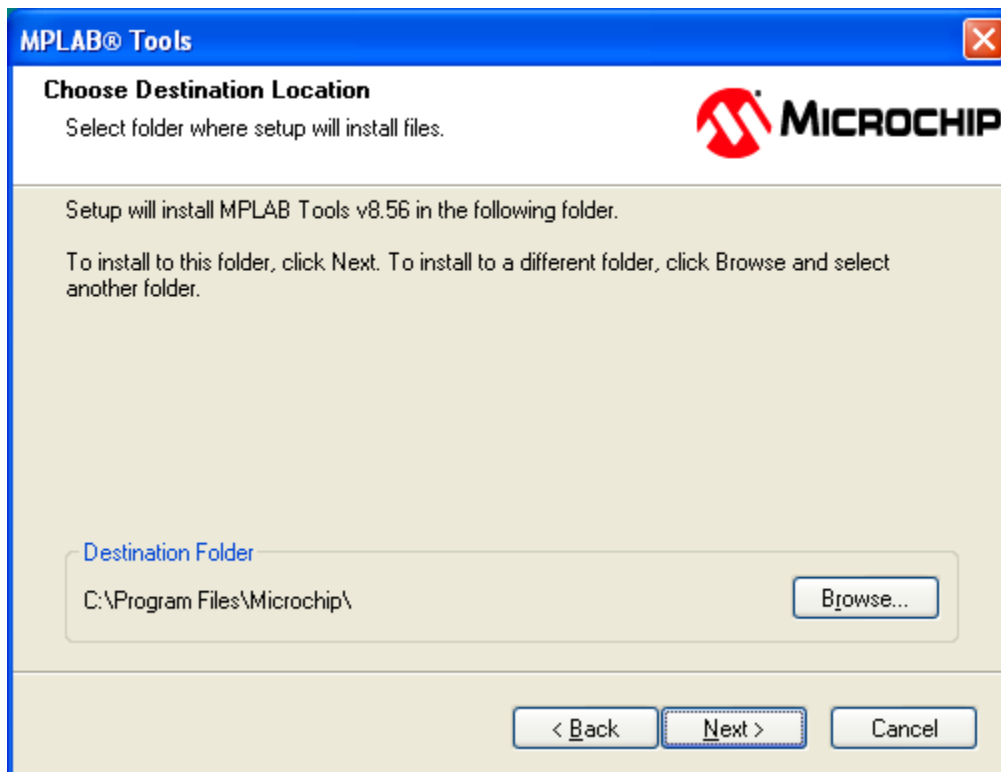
MPLAB® Tools

Choose Destination Location

Select folder where setup will install files.

MICROCHIP

Setup will install MPLAB Tools v8.56 in the following folder.

To install to this folder, click Next. To install to a different folder, click Browse and select another folder.

Destination Folder

C:\Program Files\Microchip\

Browse...

< Back

Next >

Cancel